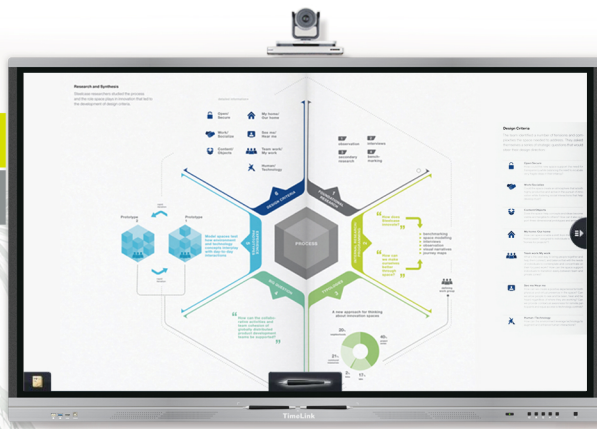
Research and Synthesis

Design Criteria

Safe/ Secure

My house/ the home

Work/ Socialise

See me/ Hear me

Comfort/ Objects

Team work/ My work

Human/ Technology

observation

interviews

secondary research

bench marking

DESIGN CRITERIA

PROCESS

Prototype

Prototype

How does this space...

How can we...

benchmarking

space modelling

interviews

observation

visual narratives

journey maps

A new approach for thinking about innovation spaces

How can we...

TimeLink